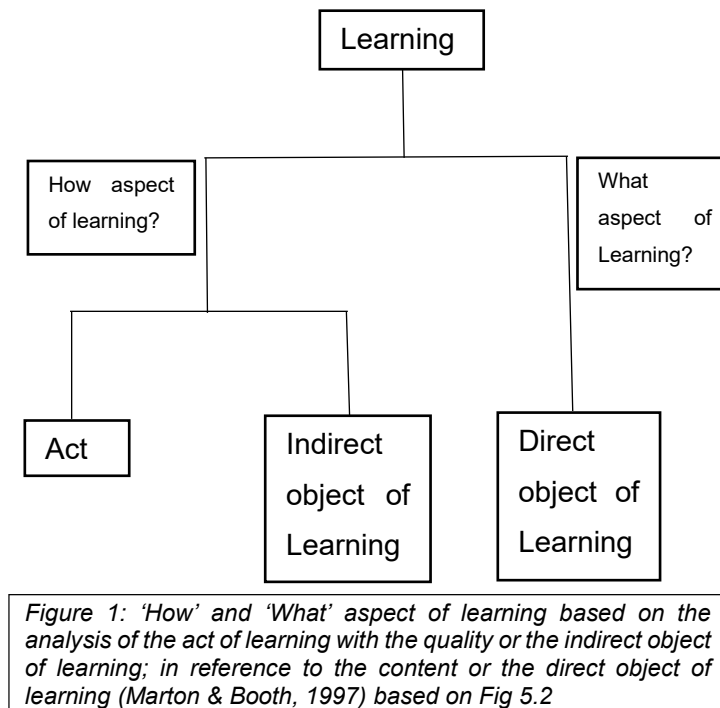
Learning

How aspect of learning?

What aspect of Learning?

Act

Indirect object of Learning

Direct object of Learning

*Figure 1: 'How' and 'What' aspect of learning based on the analysis of the act of learning with the quality or the indirect object of learning; in reference to the content or the direct object of learning (Marton & Booth, 1997) based on Fig 5.2*